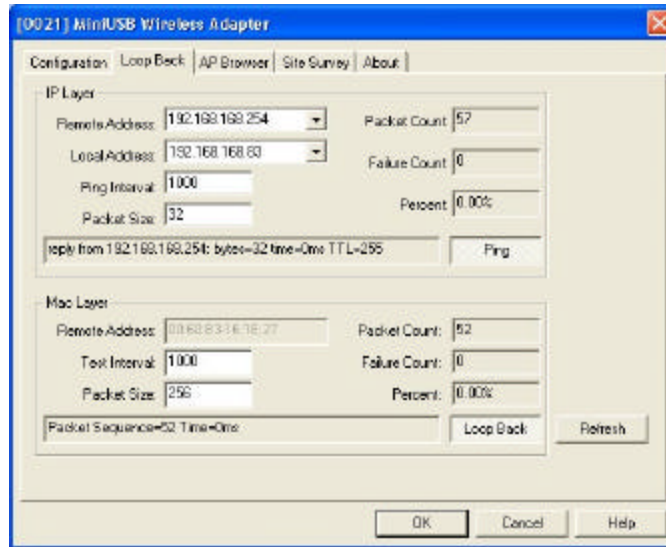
[0021] MiniUSB Wireless Adapter

Configuration | Loop Back | AP Browser | Site Survey | About

IP Layer

Remote Address 192.168.168.254

Packet Count 57

Local Address 192.168.168.83

Failure Count 0

Ping Interval 1000

Percent 0.00%

Packet Size 32

reply from 192.168.168.254: bytes=32 time=0ms TTL=255

Ping

Mac Layer

Remote Address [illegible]

Packet Count: 52

Test Interval 1000

Failure Count: 0

Packet Size 256

Percent: 0.00%

Packet Sequence=52 Time=0ms

Loop Back

Refresh

OK

Cancel

Help